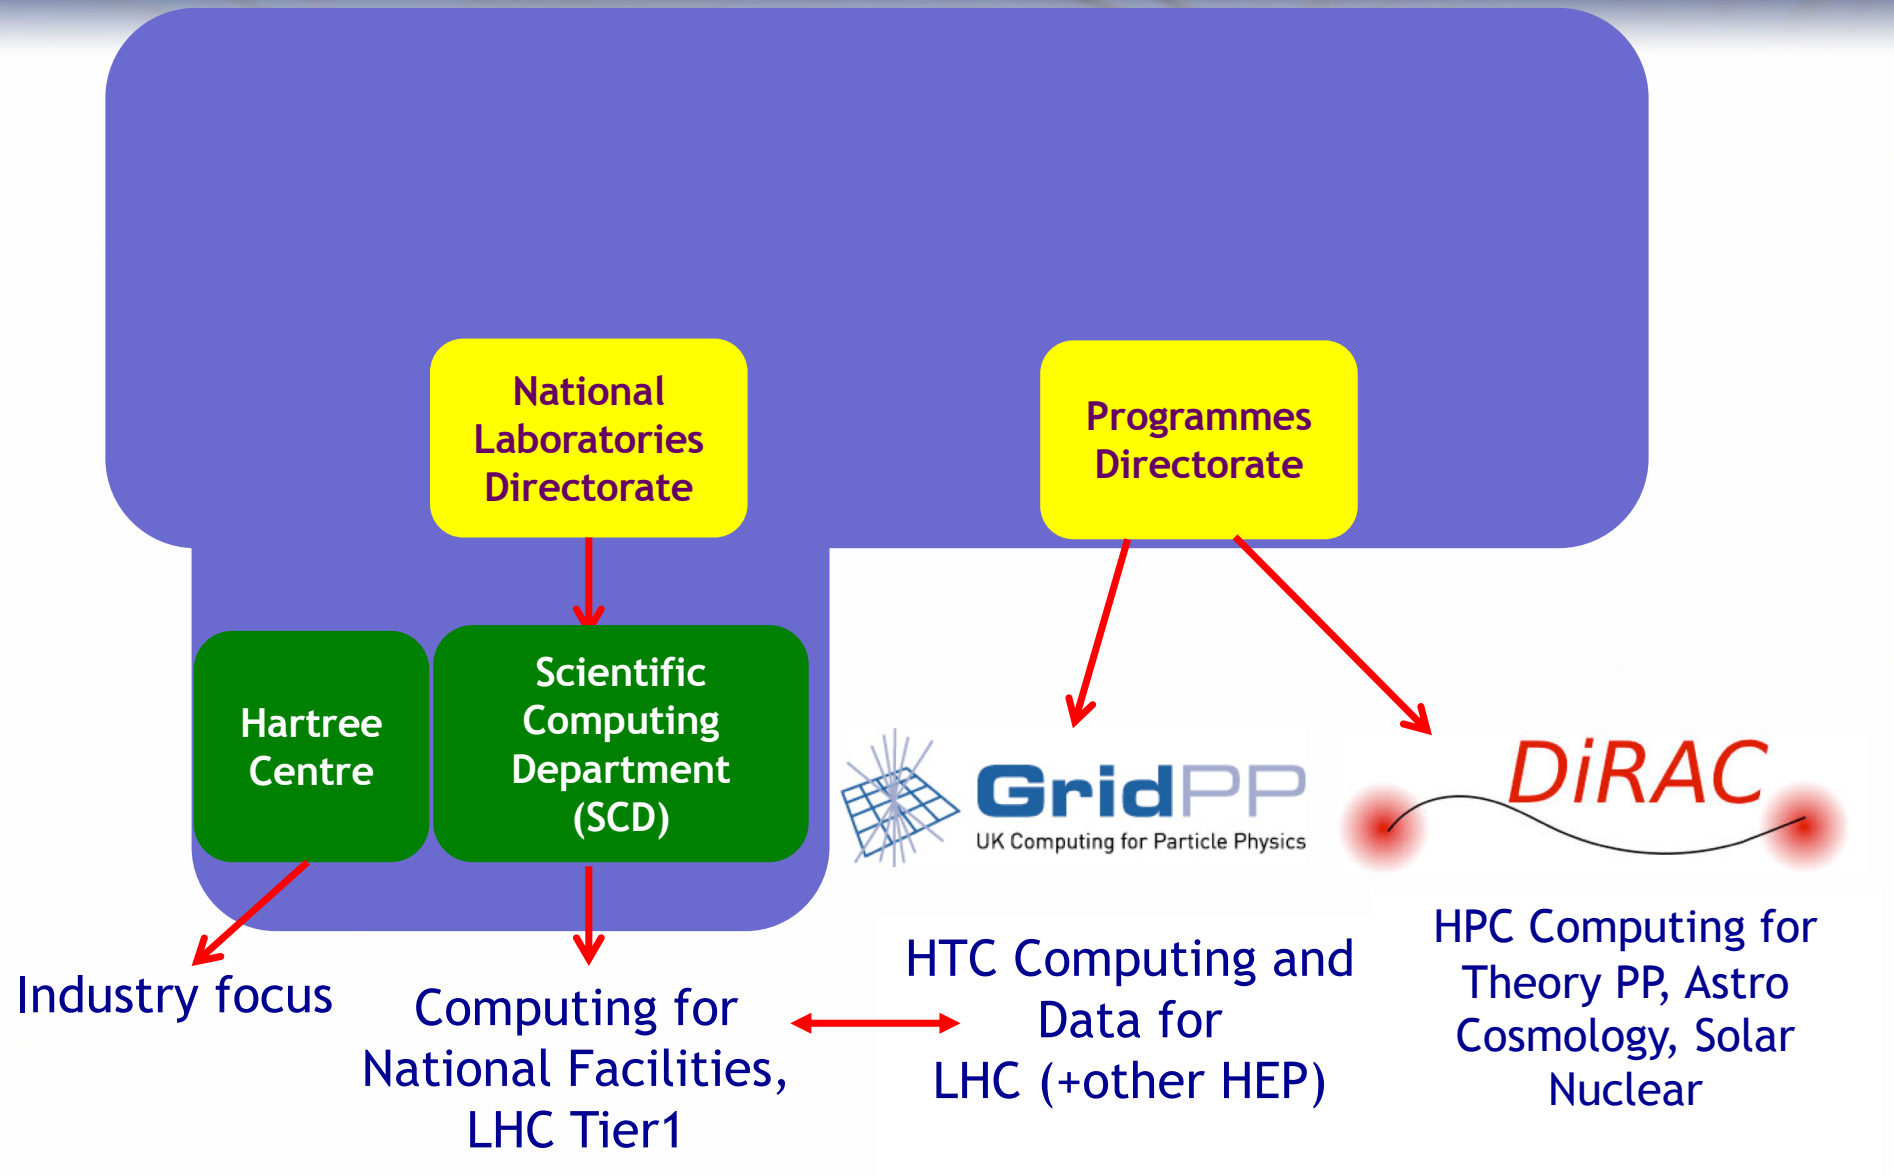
National Laboratories Directorate

Programmes Directorate

Hartree Centre

Scientific Computing Department (SCD)

GridPP
UK Computing for Particle Physics

DiRAC

Industry focus

Computing for National Facilities, LHC Tier1

HTC Computing and Data for LHC (+other HEP)

HPC Computing for Theory PP, Astro Cosmology, Solar Nuclear